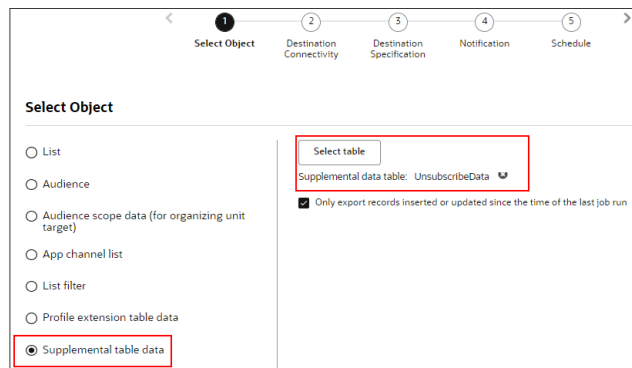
1 Select Object
2 Destination Connectivity
3 Destination Specification
4 Notification
5 Schedule

Select Object

List

Audience

Audience scope data (for organizing unit target)

App channel list

List filter

Profile extension table data

Supplemental table data

Select table

Supplemental data table: UnsubscribeData

Only export records inserted or updated since the time of the last job run